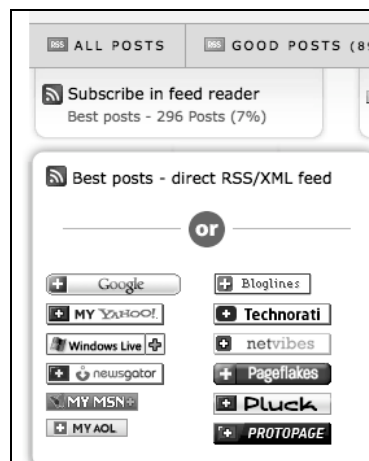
RSS ALL POSTS

RSS GOOD POSTS (8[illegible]

Subscribe in feed reader
Best posts - 296 Posts (7%)

Best posts - direct RSS/XML feed

or

Google

MY YAHOO!

Windows Live

newsgator

MY MSN

MY AOL

Bloglines

Technorati

netvibes

Pageflakes

Pluck

PROTOPAGE